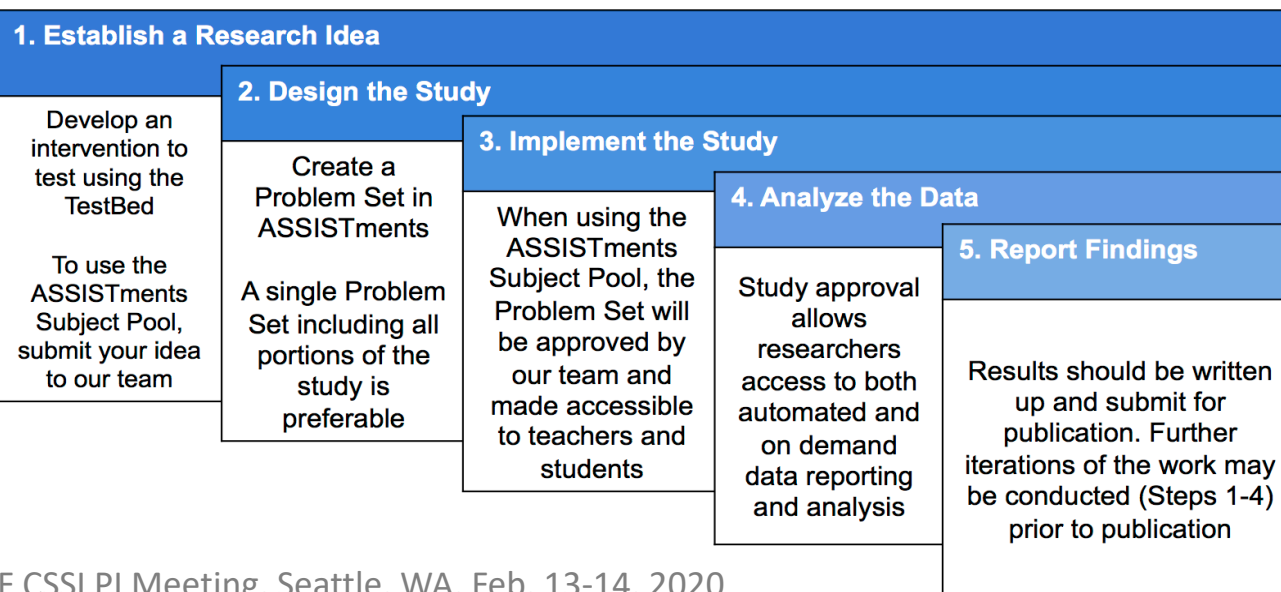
1. Establish a Research Idea

Develop an intervention to test using the TestBed

To use the ASSISTments Subject Pool, submit your idea to our team

2. Design the Study

Create a Problem Set in ASSISTments

A single Problem Set including all portions of the study is preferable

3. Implement the Study

When using the ASSISTments Subject Pool, the Problem Set will be approved by our team and made accessible to teachers and students

4. Analyze the Data

Study approval allows researchers access to both automated and on demand data reporting and analysis

5. Report Findings

Results should be written up and submit for publication. Further iterations of the work may be conducted (Steps 1-4) prior to publication

F CSSI PI Meeting, Seattle, WA, Feb. 13-14, 2020